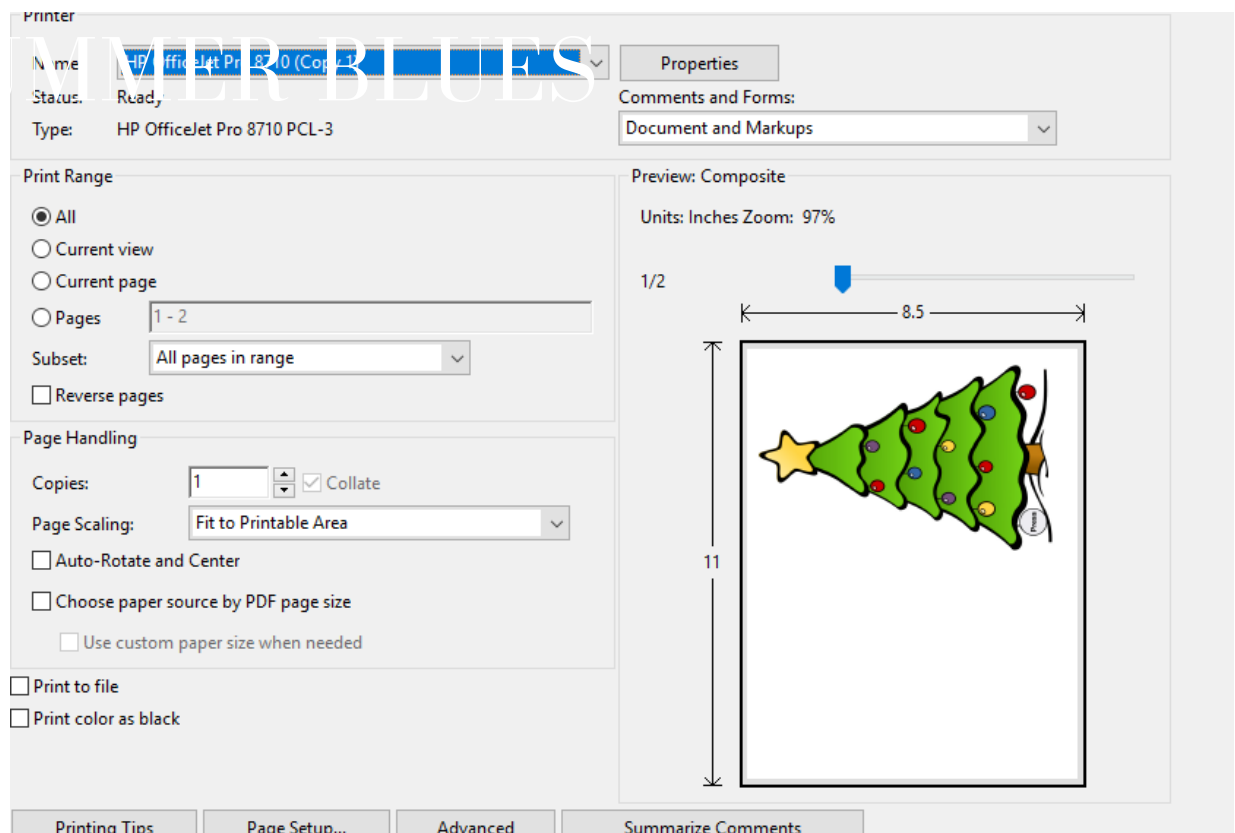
Printer

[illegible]MMER BLUES

Name: HP OfficeJet Pro 8710 (Copy 1)

Status: Ready

Type: HP OfficeJet Pro 8710 PCL-3

Properties

Comments and Forms:

Document and Markups

Print Range

All

Current view

Current page

Pages 1 - 2

Subset: All pages in range

Reverse pages

Page Handling

Copies: 1 Collate

Page Scaling: Fit to Printable Area

Auto-Rotate and Center

Choose paper source by PDF page size

Use custom paper size when needed

Print to file

Print color as black

Preview: Composite

Units: Inches Zoom: 97%

1/2

8.5

11

Printing Tips

Page Setup...

Advanced

Summarize Comments